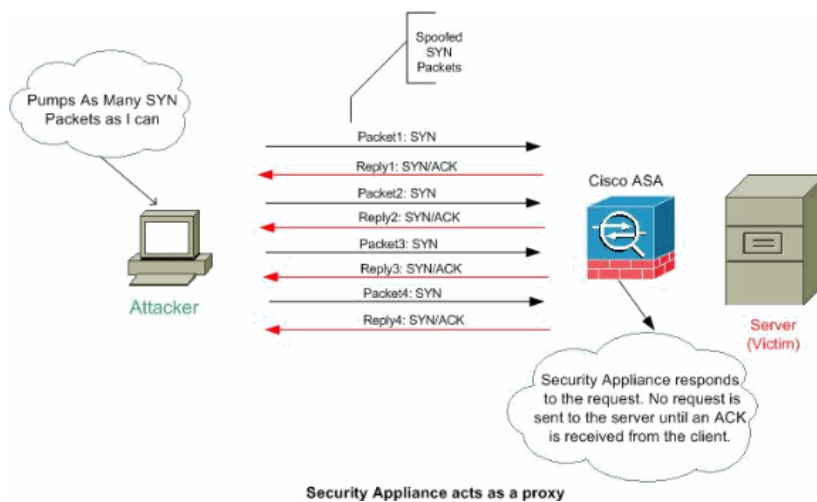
Spoofed SYN Packets

Pumps As Many SYN Packets as I can

Packet1: SYN

Reply1: SYN/ACK

Packet2: SYN

Reply2: SYN/ACK

Packet3: SYN

Reply3: SYN/ACK

Packet4: SYN

Reply4: SYN/ACK

Cisco ASA

Attacker

Server (Victim)

Security Appliance responds to the request. No request is sent to the server until an ACK is received from the client.

Security Appliance acts as a proxy